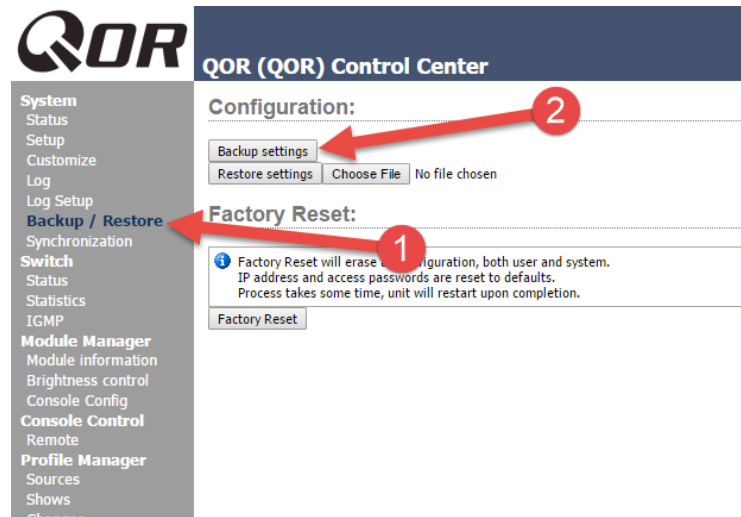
QOR

QOR (QOR) Control Center

System
Status
Setup
Customize
Log
Log Setup
Backup / Restore
Synchronization
Switch
Status
Statistics
IGMP
Module Manager
Module information
Brightness control
Console Config
Console Control
Remote
Profile Manager
Sources
Shows
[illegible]

Configuration:

2

Backup settings

Restore settings
Choose File
No file chosen

Factory Reset:

1

Factory Reset will erase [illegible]figuration, both user and system.
IP address and access passwords are reset to defaults.
Process takes some time, unit will restart upon completion.

Factory Reset